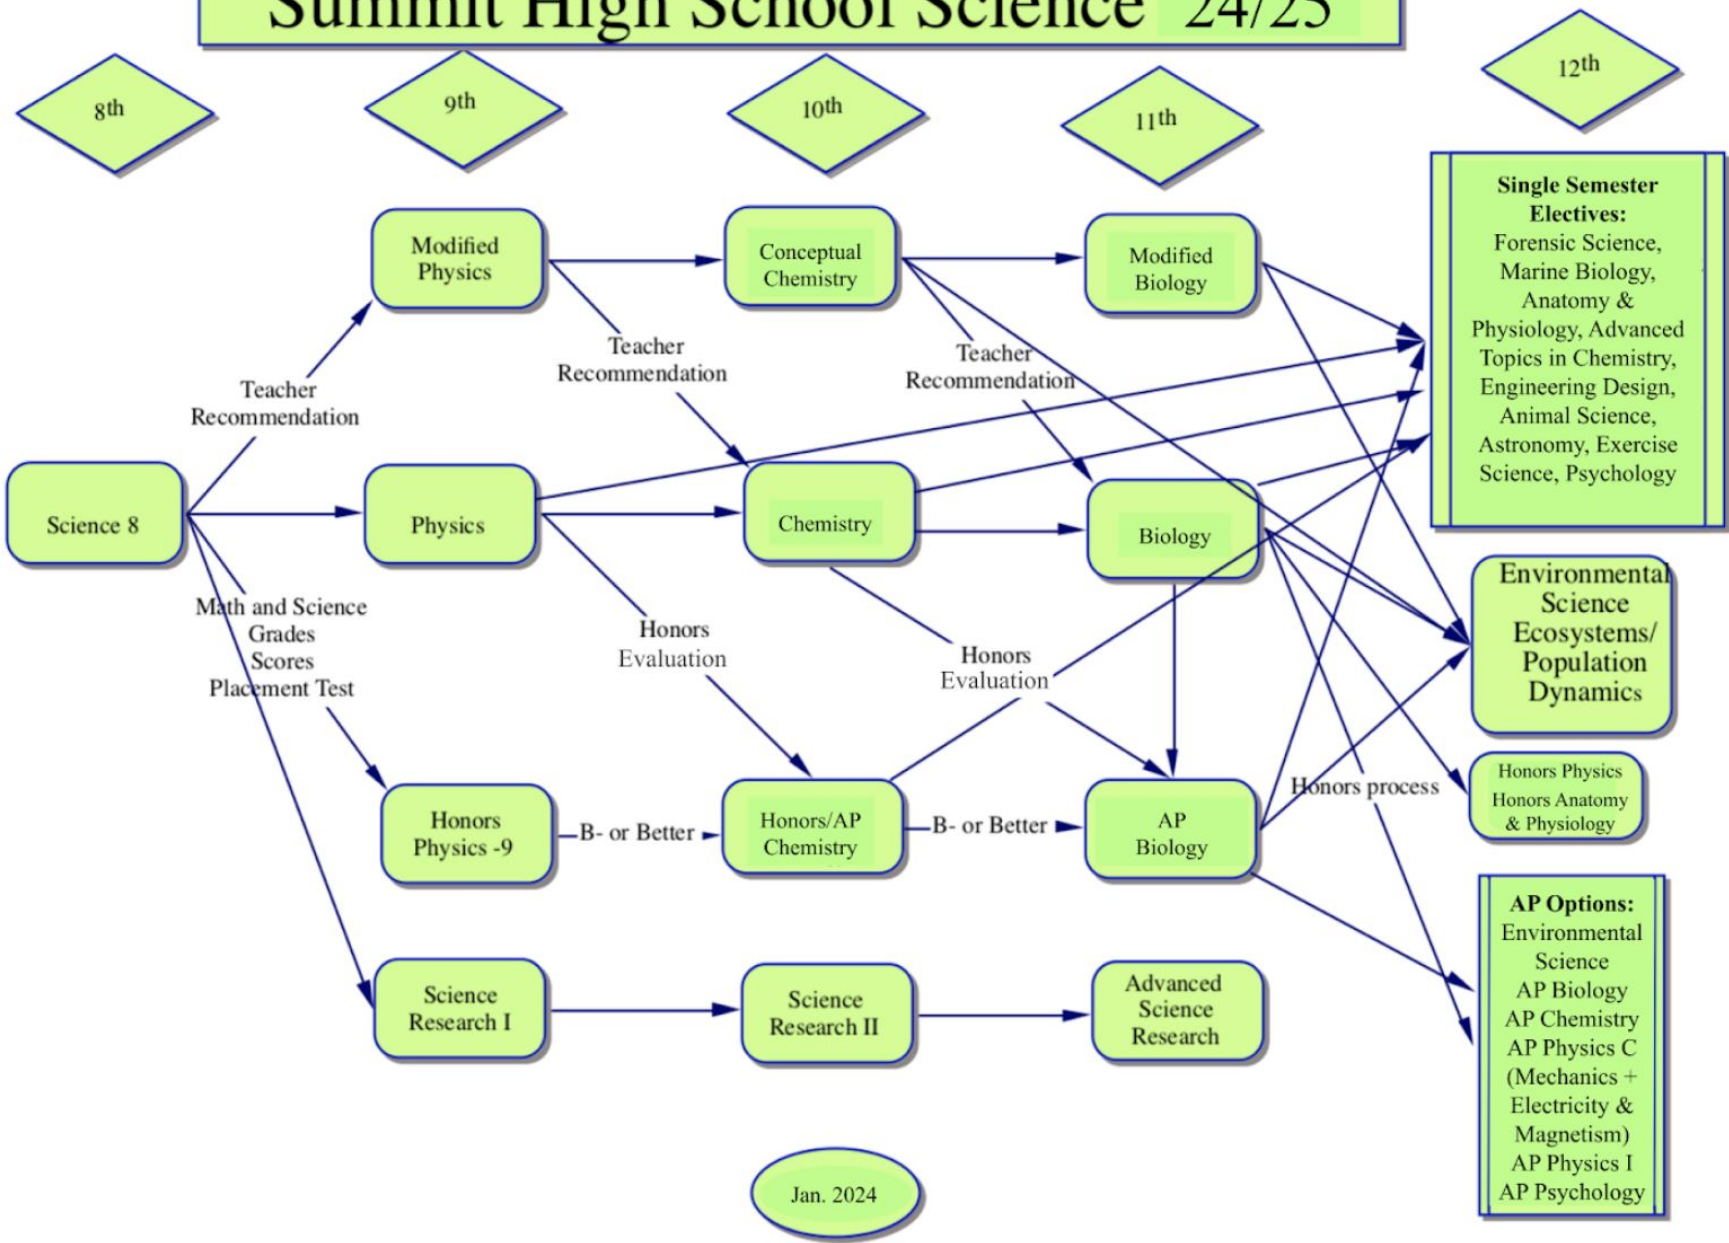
Summit High School Science 24/25

8th

9th

10th

11th

12th

Single Semester Electives: Forensic Science, Marine Biology, Anatomy & Physiology, Advanced Topics in Chemistry, Engineering Design, Animal Science, Astronomy, Exercise Science, Psychology

Modified Physics

Conceptual Chemistry

Modified Biology

Teacher Recommendation

Teacher Recommendation

Teacher Recommendation

Science 8

Physics

Chemistry

Biology

Environmental Science Ecosystems/ Population Dynamics

Math and Science Grades Scores Placement Test

Honors Evaluation

Honors Evaluation

Honors process

Honors Physics
Honors Anatomy & Physiology

Honors Physics -9

B- or Better

Honors/AP Chemistry

B- or Better

AP Biology

AP Options: Environmental Science AP Biology AP Chemistry AP Physics C (Mechanics + Electricity & Magnetism) AP Physics I AP Psychology

Science Research I

Science Research II

Advanced Science Research

Jan. 2024